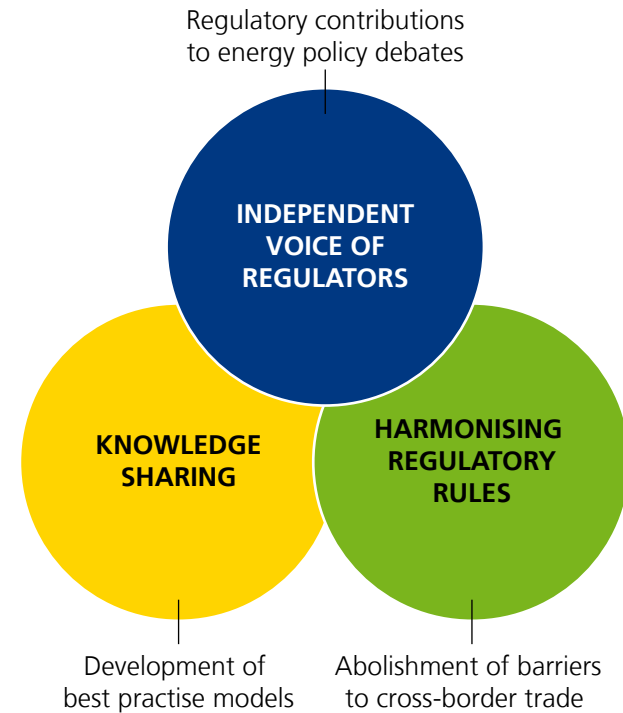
Regulatory contributions to energy policy debates

INDEPENDENT VOICE OF REGULATORS

KNOWLEDGE SHARING

HARMONISING REGULATORY RULES

Development of best practise models

Abolishment of barriers to cross-border trade